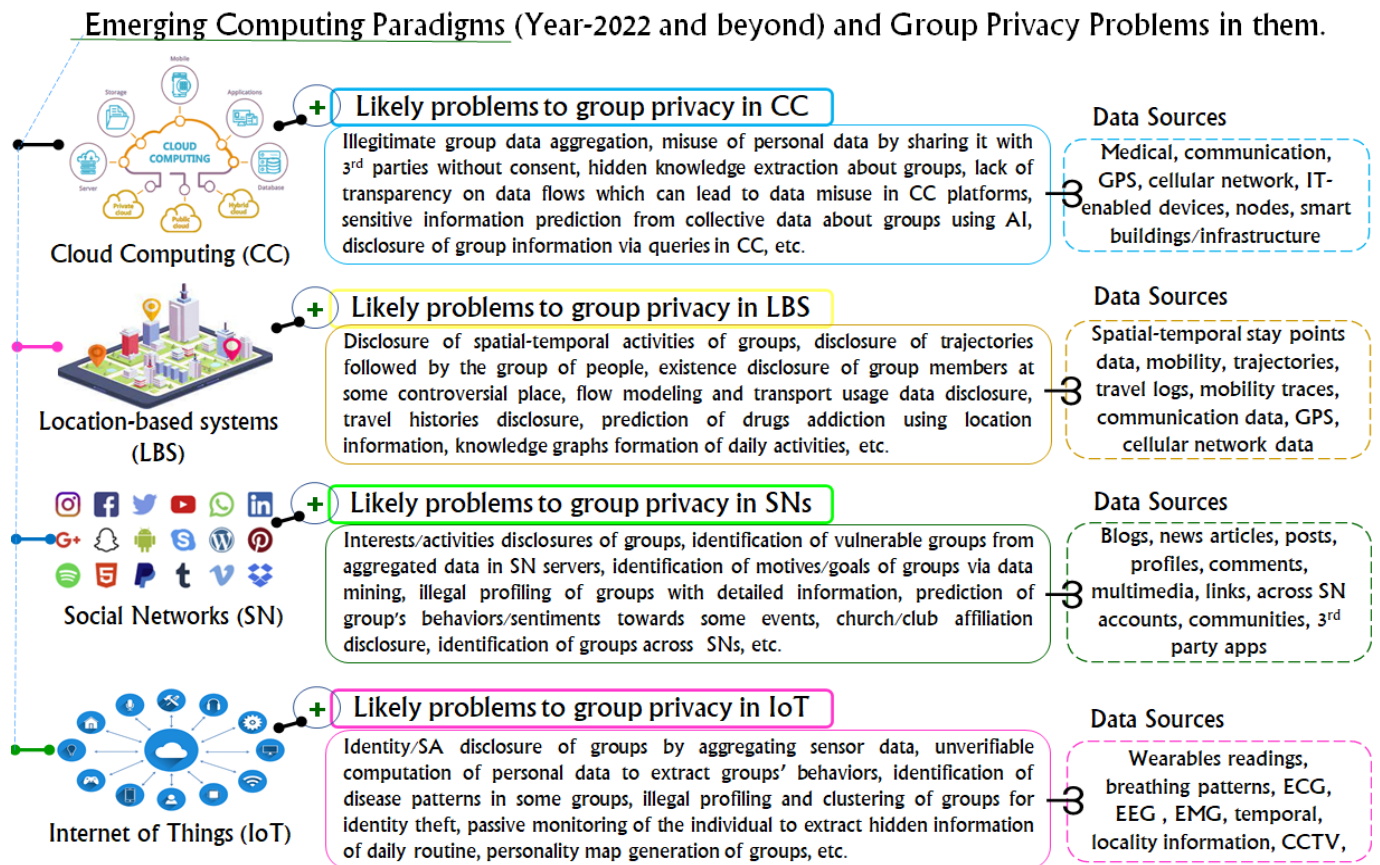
Emerging Computing Paradigms (Year-2022 and beyond) and Group Privacy Problems in them.

Mobile
Storage
Applications
CLOUD COMPUTING
Server
Database
Private cloud
Public cloud
Hybrid cloud

Cloud Computing (CC)

+ Likely problems to group privacy in CC

Illegitimate group data aggregation, misuse of personal data by sharing it with 3rd parties without consent, hidden knowledge extraction about groups, lack of transparency on data flows which can lead to data misuse in CC platforms, sensitive information prediction from collective data about groups using AI, disclosure of group information via queries in CC, etc.

Data Sources

Medical, communication, GPS, cellular network, IT-enabled devices, nodes, smart buildings/infrastructure

Location-based systems (LBS)

+ Likely problems to group privacy in LBS

Disclosure of spatial-temporal activities of groups, disclosure of trajectories followed by the group of people, existence disclosure of group members at some controversial place, flow modeling and transport usage data disclosure, travel histories disclosure, prediction of drugs addiction using location information, knowledge graphs formation of daily activities, etc.

Data Sources

Spatial-temporal stay points data, mobility, trajectories, travel logs, mobility traces, communication data, GPS, cellular network data

Social Networks (SN)

+ Likely problems to group privacy in SNs

Interests/activities disclosures of groups, identification of vulnerable groups from aggregated data in SN servers, identification of motives/goals of groups via data mining, illegal profiling of groups with detailed information, prediction of group's behaviors/sentiments towards some events, church/club affiliation disclosure, identification of groups across SNs, etc.

Data Sources

Blogs, news articles, posts, profiles, comments, multimedia, links, across SN accounts, communities, 3rd party apps

Internet of Things (IoT)

+ Likely problems to group privacy in IoT

Identity/SA disclosure of groups by aggregating sensor data, unverifiable computation of personal data to extract groups' behaviors, identification of disease patterns in some groups, illegal profiling and clustering of groups for identity theft, passive monitoring of the individual to extract hidden information of daily routine, personality map generation of groups, etc.

Data Sources

Wearables readings, breathing patterns, ECG, EEG , EMG, temporal, locality information, CCTV,